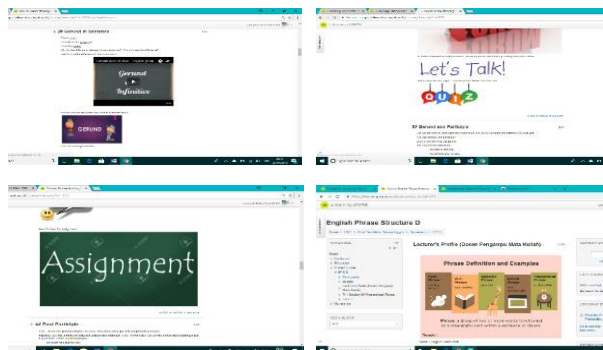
2F Gerund & Infinitive

Gerund
&
Infinitive

GERUND

Let's Talk!

QUIZ

2F Gerund as Participle

Assignment

2G Past Participle

English Phrase Structure D

Lecturer's Profile (Dosen Pengampu Mata Kuliah)

Phrase Definition and Examples

Phrase: a group of two or more words functioning as a meaningful unit within a sentence or clause.